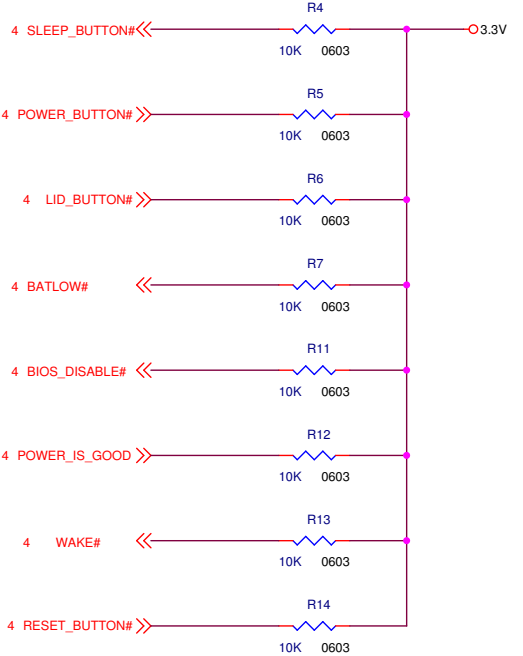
4 SLEEP_BUTTON#
R4
10K 0603
3.3V

4 POWER_BUTTON#
R5
10K 0603

4 LID_BUTTON#
R6
10K 0603

4 BATLOW#
R7
10K 0603

4 BIOS_DISABLE#
R11
10K 0603

4 POWER_IS_GOOD
R12
10K 0603

4 WAKE#
R13
10K 0603

4 RESET_BUTTON#
R14
10K 0603